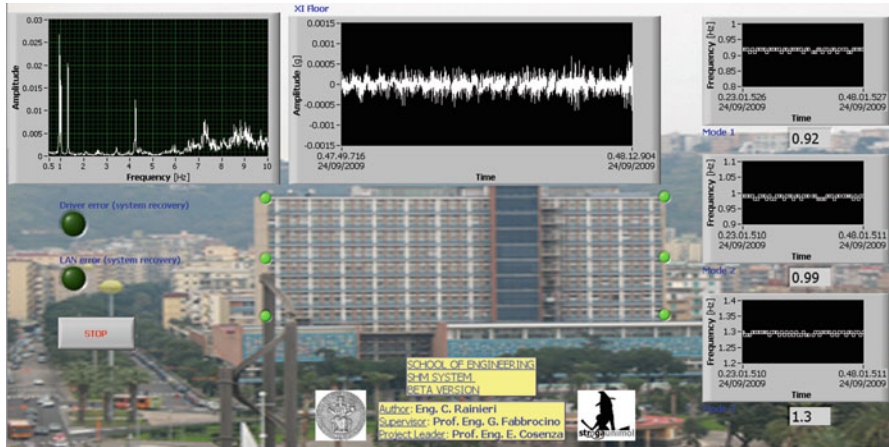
Amplitude
0.03
0.025
0.02
0.015
0.01
0.005
0
0.5 1 2 3 4 5 6 7 8 9 10
Frequency [Hz]

XI Floor
Amplitude [g]
0.0015
0.001
0.0005
0
-0.0005
-0.001
-0.0015
0.47.49.716
24/09/2009
0.48.12.904
24/09/2009
Time

Frequency [Hz]
1
0.95
0.9
0.85
0.23.01.526
24/09/2009
0.48.01.527
24/09/2009
Time
Mode 1
0.92

Frequency [Hz]
1.1
1.05
1
0.95
0.9
0.23.01.510
24/09/2009
0.48.01.511
24/09/2009
Time
Mode 2
0.99

Frequency [Hz]
1.4
1.35
1.3
1.25
1.2
0.23.01.510
24/09/2009
0.48.01.511
24/09/2009
Time
Mode 3
1.3

Driver error (system recovery)
LAN error (system recovery)
STOP

SCHOOL OF ENGINEERING
SHM SYSTEM
BETA VERSION
Author: Eng. C. Rainieri
Supervisor: Prof. Eng. G. Fabbrocino
Project Leader: Prof. Eng. E. Cosenza
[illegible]